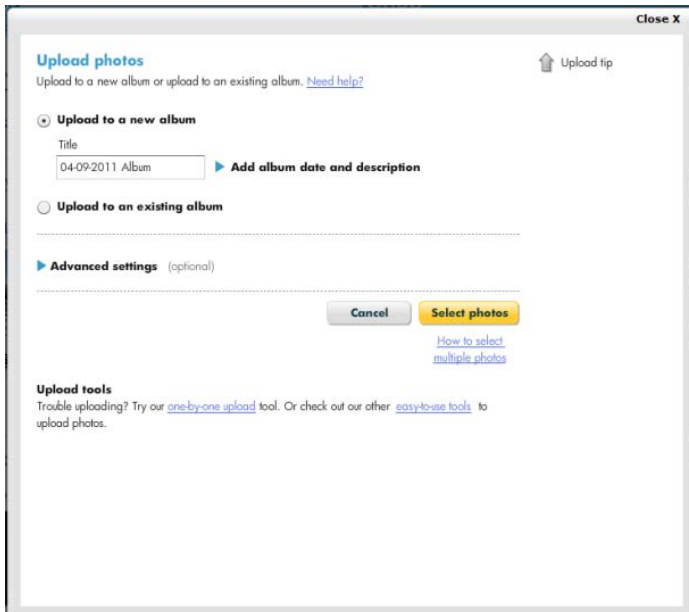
Close X

Upload photos

Upload to a new album or upload to an existing album. Need help?

Upload tip

Upload to a new album

Title

04-09-2011 Album

Add album date and description

Upload to an existing album

Advanced settings (optional)

Cancel

Select photos

How to select multiple photos

Upload tools

Trouble uploading? Try our one-by-one upload tool. Or check out our other easy-to-use tools to upload photos.